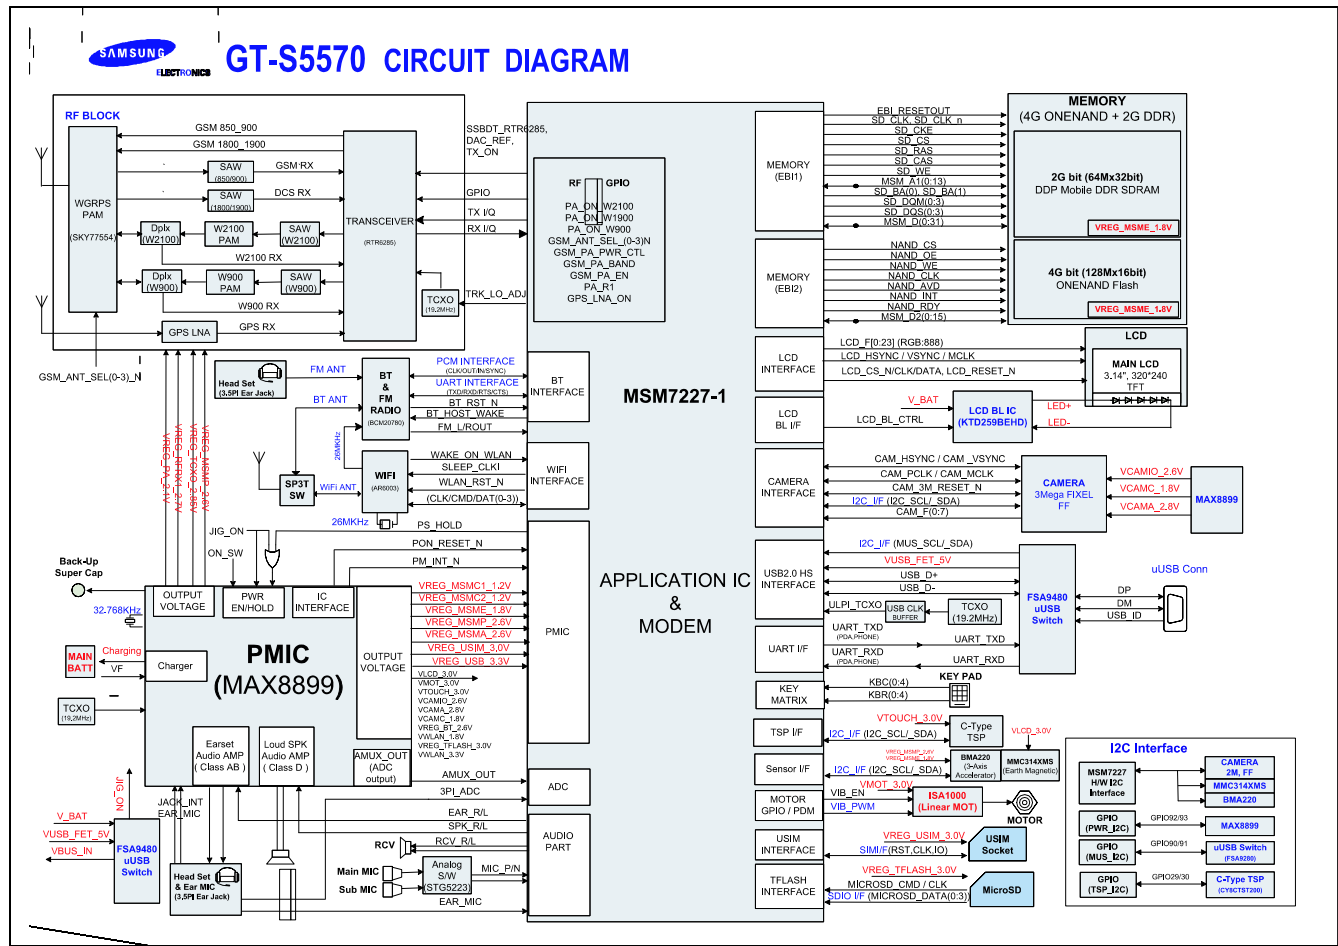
SAMSUNG ELECTRONICS GT-S5570 CIRCUIT DIAGRAM

RF BLOCK

WGRPS PAM (SKY77554)

GSM 850_900
GSM 1800_1900
SAW (850/900) GSM RX
SAW (1800/1900) DCS RX
Dplx (W2100) W2100 PAM SAW (W2100)
W2100 RX
Dplx (W900) W900 PAM SAW (W900)
W900 RX
GPS LNA GPS RX

TRANSCEIVER (RTR6285)
TCXO (19.2MHz)

SSBDT_RTR6285, DAC_REF, TX_ON
GPIO
TX I/Q
RX I/Q
TRK_LO_ADJ

RF GPIO
PA_ON_W2100
PA_ON_W1900
PA_ON_W900
GSM_ANT_SEL_(0-3)N
GSM_PA_PWR_CTL
GSM_PA_BAND
GSM_PA_EN
PA_R1
GPS_LNA_ON

GSM_ANT_SEL(0-3)_N

Head Set (3.5Pi Ear Jack)
FM ANT
BT ANT
BT & FM RADIO (BCM20780)
PCM INTERFACE (CLK/OUT/IN/SYNC)
UART INTERFACE (TXD/RXD/RTS/CTS)
BT_RST_N
BT_HOST_WAKE
FM_I/ROUT
BT INTERFACE

26MHz
SP3T SW
WiFi ANT
WIFI (AR6003)
WAKE_ON_WLAN
SLEEP_CLKI
WLAN_RST_N
(CLK/CMD/DAT(0-3))
WIFI INTERFACE
26MHz
PS_HOLD

VREG_PA_3.4V
VREG_RFRX_2.2V
VREG_TCXO_2.85V
VREG_MSMP_2.6V

JIG_ON
ON_SW
PON_RESET_N
PM_INT_N

Back-Up Super Cap
32.768KHz
MAIN BATT
Charging
VF
Charger
TCXO (19.2MHz)

OUTPUT VOLTAGE
PWR EN/HOLD
IC INTERFACE
PMIC (MAX8899)
OUTPUT VOLTAGE

VREG_MSMC1_1.2V
VREG_MSMC2_1.2V
VREG_MSME_1.8V
VREG_MSMP_2.6V
VREG_MSMA_2.6V
VREG_USIM_3.0V
VREG_USB_3.3V
VLCD_3.0V
VMOT_3.0V
VTOUCH_3.0V
VCAMIO_2.6V
VCAMA_2.8V
VCAMC_1.8V
VREG_BT_2.6V
VWLAN_1.8V
VREG_TFLASH_3.0V
VWLAN_3.3V

PMIC

Earset Audio AMP ( Class AB )
Loud SPK Audio AMP ( Class D )
AMUX_OUT (ADC output)
AMUX_OUT
3PI_ADC
ADC

JIG_ON
V_BAT
VUSB_FET_5V
VBUS_IN
FSA9480 uUSB Switch
JACK_INT
EAR_MIC
Head Set & Ear MIC (3.5Pi Ear Jack)
EAR_R/L
SPK_R/L
RCV_R/L
RCV
Main MIC
Sub MIC
Analog S/W (STG5223)
MIC_P/N
EAR_MIC
AUDIO PART

MSM7227-1
APPLICATION IC & MODEM

MEMORY (EBI1)
EBI_RESETOUT
SD_CLK, SD_CLK_n
SD_CKE
SD_CS
SD_RAS
SD_CAS
SD_WE
MSM_A1(0:13)
SD_BA(0), SD_BA(1)
SD_DQM(0:3)
SD_DQS(0:3)
MSM_D(0:31)

MEMORY (EBI2)
NAND_CS
NAND_OE
NAND_WE
NAND_CLK
NAND_AVD
NAND_INT
NAND_RDY
MSM_D2(0:15)

MEMORY (4G ONENAND + 2G DDR)
2G bit (64Mx32bit) DDP Mobile DDR SDRAM
VREG_MSME_1.8V
4G bit (128Mx16bit) ONENAND Flash
VREG_MSME_1.8V

LCD INTERFACE
LCD_F[0:23] (RGB:888)
LCD_HSYNC / VSYNC / MCLK
LCD_CS_N/CLK/DATA, LCD_RESET_N
LCD
MAIN LCD 3.14", 320*240 TFT

LCD BL I/F
V_BAT
LCD_BL_CTRL
LCD BL IC (KTD259BEHD)
LED+
LED-

CAMERA INTERFACE
CAM_HSYNC / CAM _VSYNC
CAM_PCLK / CAM_MCLK
CAM_3M_RESET_N
I2C_I/F (I2C_SCL/_SDA)
CAM_F(0:7)
CAMERA 3Mega FIXEL FF
VCAMIO_2.6V
VCAMC_1.8V
VCAMA_2.8V
MAX8899

USB2.0 HS INTERFACE
I2C_I/F (MUS_SCL/_SDA)
VUSB_FET_5V
USB_D+
USB_D-
ULPI_TCXO
USB CLK BUFFER
TCXO (19.2MHz)
FSA9480 uUSB Switch
uUSB Conn
DP
DM
USB_ID

UART I/F
UART_TXD (PDA,PHONE)
UART_RXD (PDA,PHONE)
UART_TXD
UART_RXD

KEY MATRIX
KBC(0:4)
KBR(0:4)
KEY PAD

TSP I/F
VTOUCH_3.0V
I2C_I/F (I2C_SCL/_SDA)
C-Type TSP

Sensor I/F
I2C_I/F (I2C_SCL/_SDA)
VREG_MSMP_2.6V
VREG_MSME_1.8V
VLCD_3.0V
BMA220 (3-Axis Accelerator)
MMC314XMS (Earth Magnetic)

MOTOR GPIO / PDM
VMOT_3.0V
VIB_EN
VIB_PWM
ISA1000 (Linear MOT)
MOTOR

USIM INTERFACE
VREG_USIM_3.0V
SIMI/F(RST,CLK,IO)
USIM Socket

TFLASH INTERFACE
VREG_TFLASH_3.0V
MICROSD_CMD / CLK
SDIO I/F (MICROSD_DATA(0:3))
MicroSD

I2C Interface
MSM7227 H/W I2C Interface
CAMERA 2M, FF
MMC314XMS
BMA220
GPIO (PWR_I2C) GPIO92/93 MAX8899
GPIO (MUS_I2C) GPIO90/91 uUSB Switch (FSA9280)
GPIO (TSP_I2C) GPIO29/30 C-Type TSP (CY8CTST200)